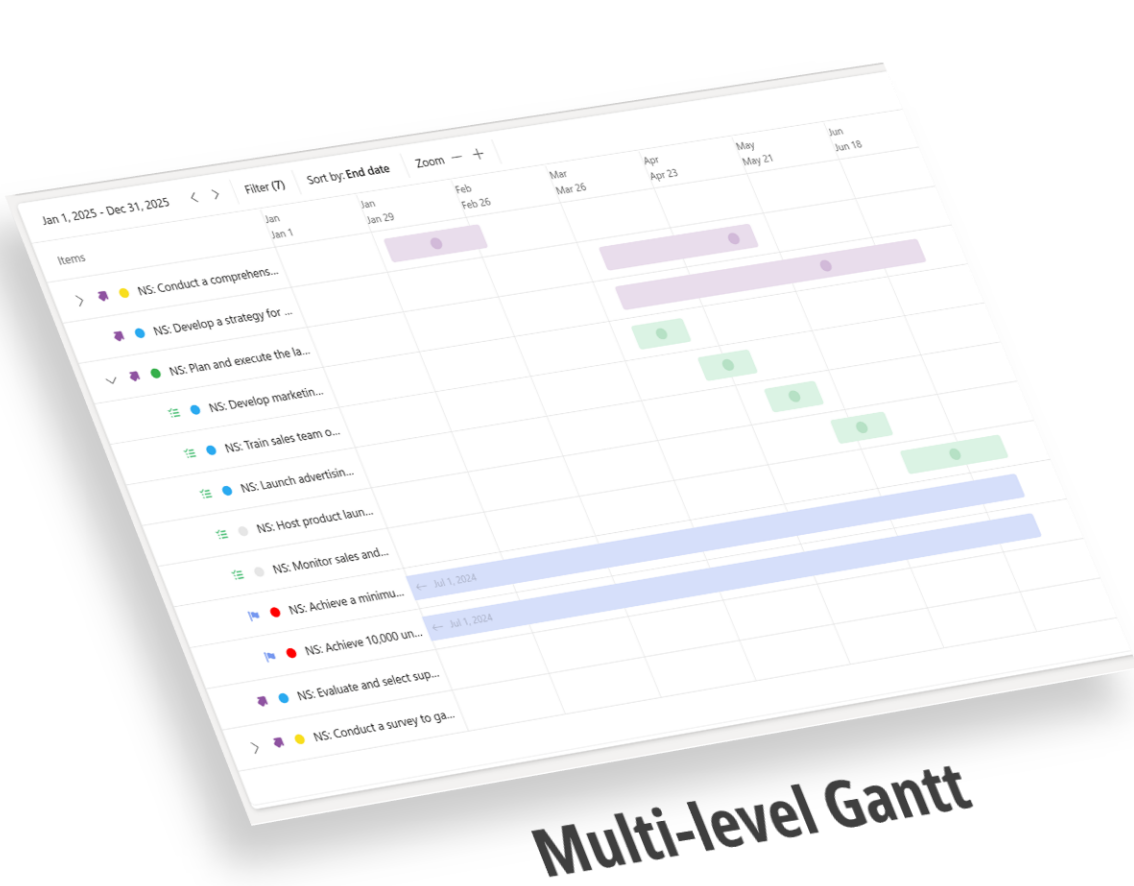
Jan 1, 2025 - Dec 31, 2025 < > Filter (7) Sort by: End date Zoom — +

Jan Jan 1
Jan Jan 29
Feb Feb 26
Mar Mar 26
Apr Apr 23
May May 21
Jun Jun 18

Items

NS: Conduct a comprehens...
NS: Develop a strategy for ...
NS: Plan and execute the la...
NS: Develop marketin...
NS: Train sales team o...
NS: Launch advertisin...
NS: Host product laun...
NS: Monitor sales and...
NS: Achieve a minimu...
NS: Achieve 10,000 un...
NS: Evaluate and select sup...
NS: Conduct a survey to ga...

← Jul 1, 2024
← Jul 1, 2024

Multi-level Gantt